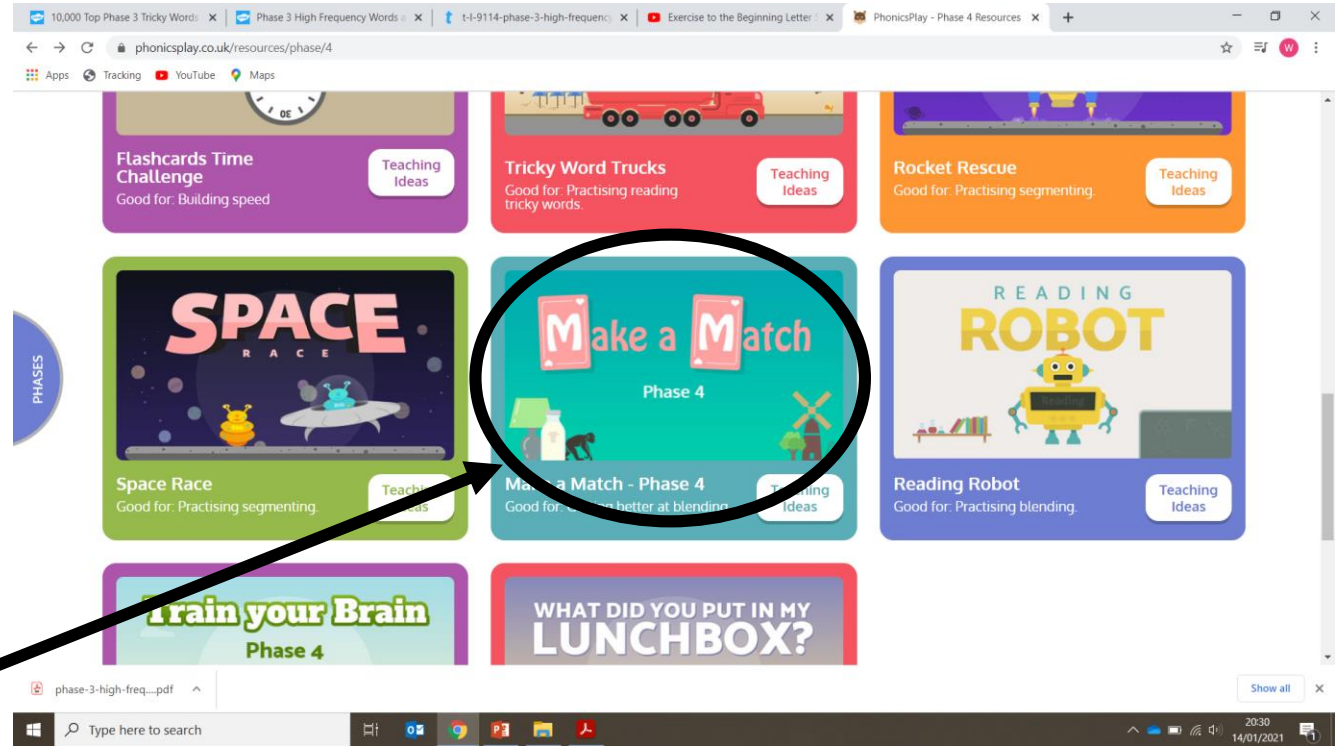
10,000 Top Phase 3 Tricky Words | Phase 3 High Frequency Words | t-l-9114-phase-3-high-frequency | Exercise to the Beginning Letter | PhonicsPlay - Phase 4 Resources

phonicsplay.co.uk/resources/phase/4

Apps Tracking YouTube Maps

Flashcards Time Challenge
Good for: Building speed
Teaching Ideas

Tricky Word Trucks
Good for: Practising reading tricky words.
Teaching Ideas

Rocket Rescue
Good for: Practising segmenting.
Teaching Ideas

PHASES

SPACE RACE

Space Race
Good for: Practising segmenting.
Teach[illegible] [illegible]eas

Make a Match
Phase 4

Ma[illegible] a Match - Phase 4
Good for: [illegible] better at blending
T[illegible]ing Ideas

READING ROBOT
Reading

Reading Robot
Good for: Practising blending.
Teaching Ideas

Train your Brain
Phase 4

WHAT DID YOU PUT IN MY LUNCHBOX?

phase-3-high-freq....pdf
Show all

Type here to search
20:30
14/01/2021